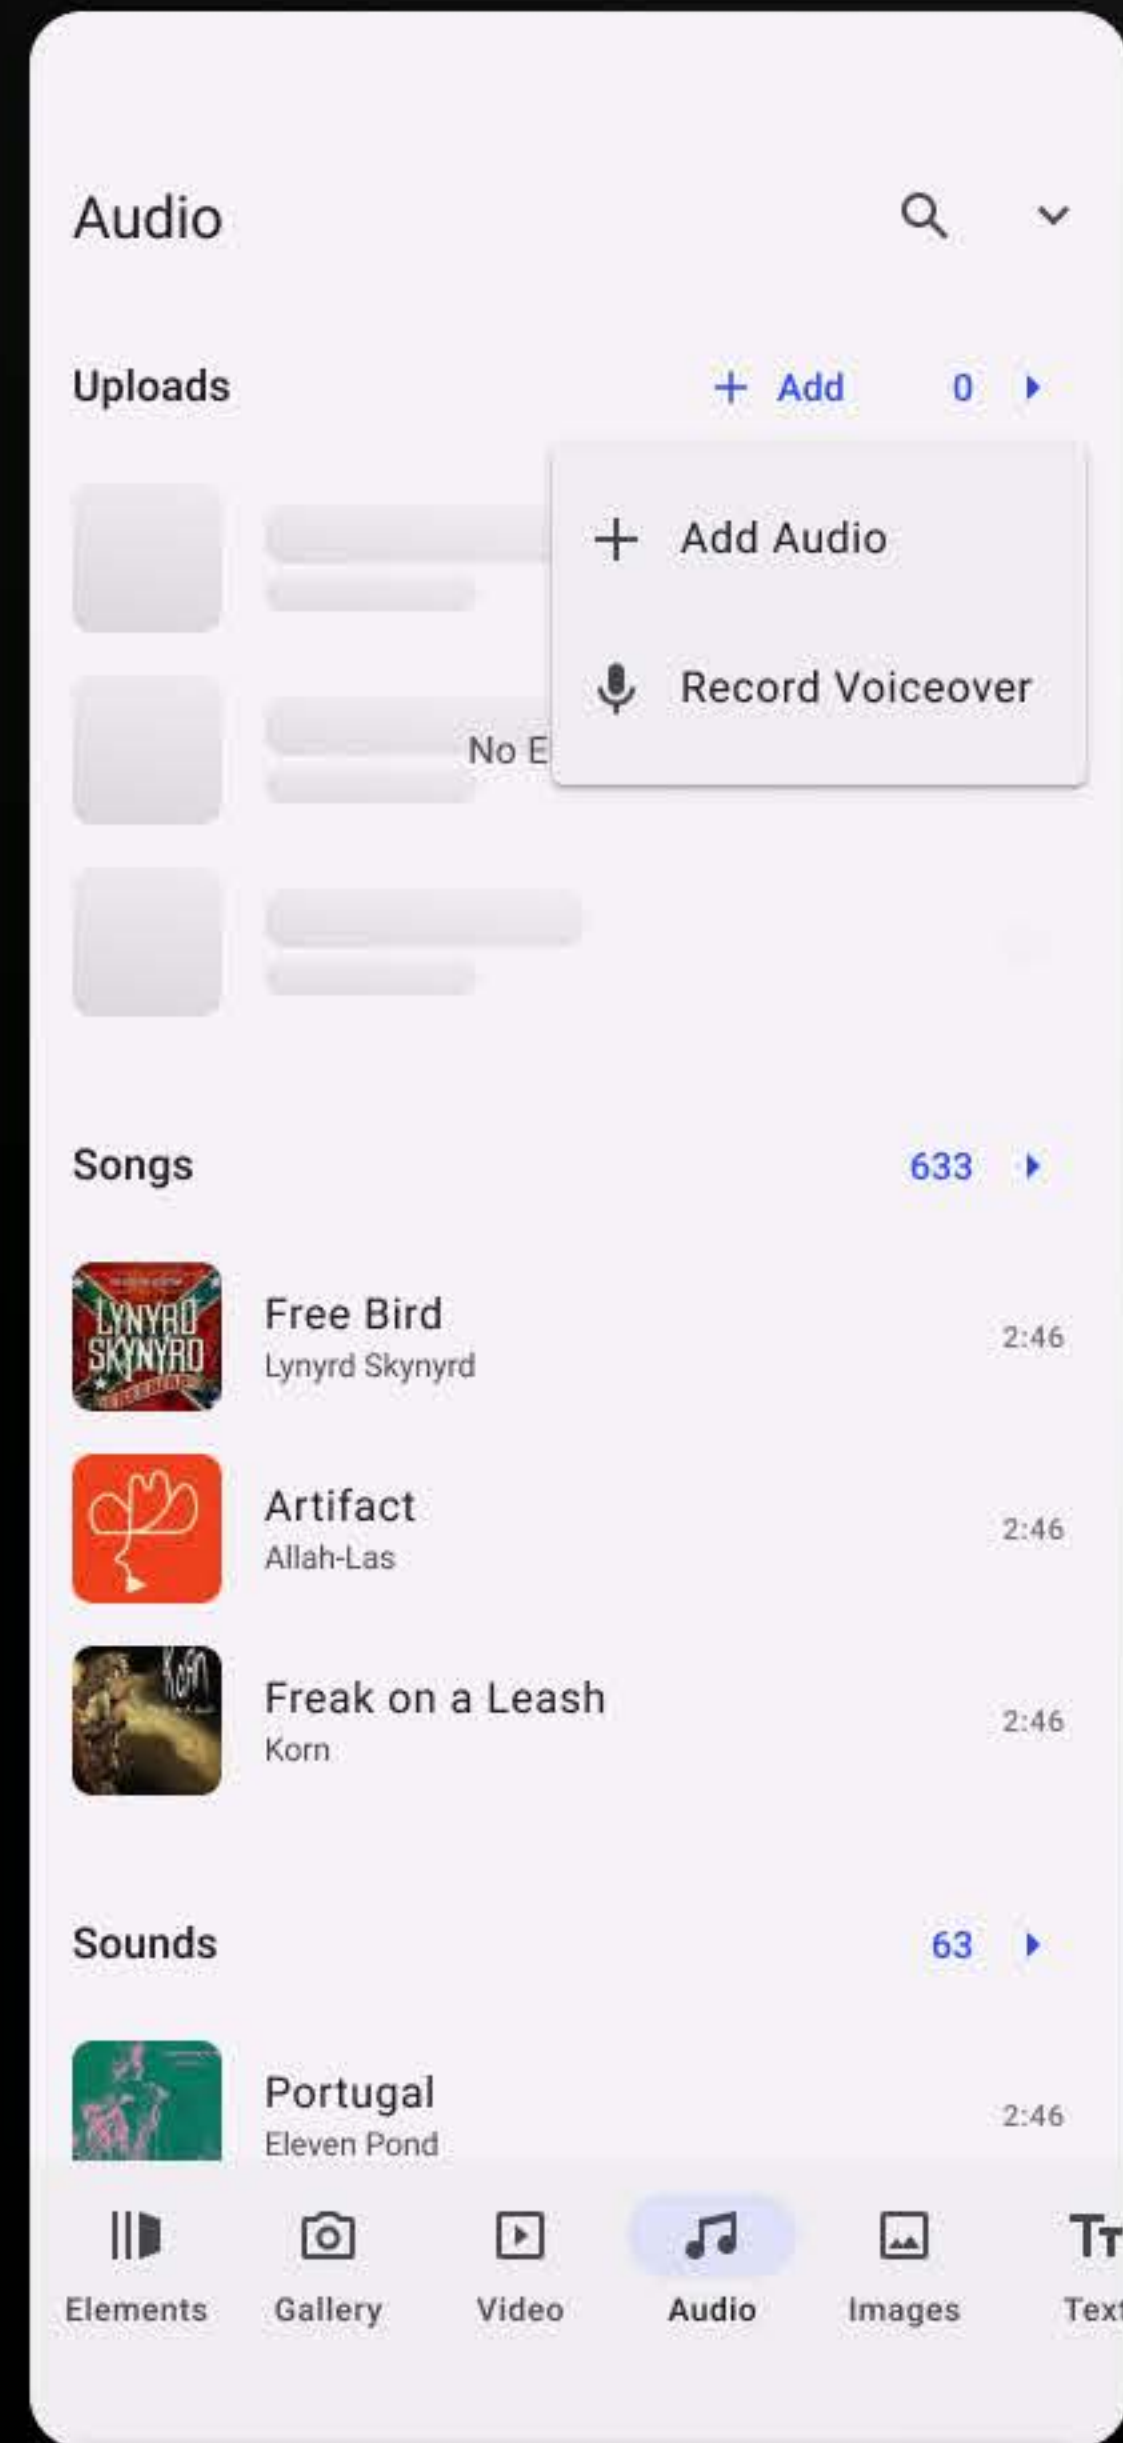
Audio

Uploads
+ Add 0

+ Add Audio
Record Voiceover

No E

Songs 633

LYNYRD SKYNYRD
Free Bird
Lynyrd Skynyrd
2:46

Artifact
Allah-Las
2:46

Freak on a Leash
Korn
2:46

Sounds 63

Portugal
Eleven Pond
2:46

Elements
Gallery
Video
Audio
Images
Text